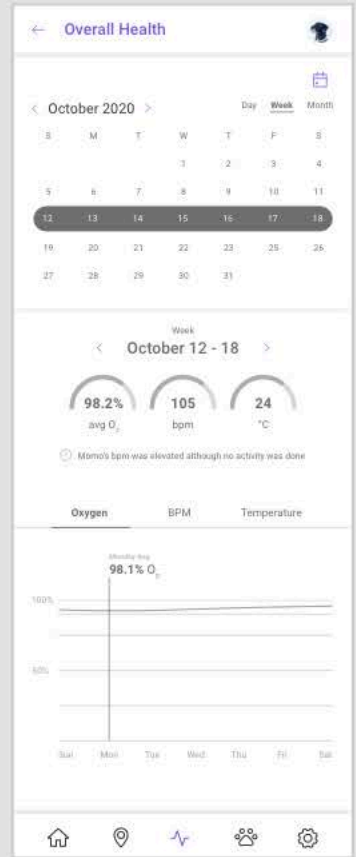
← Overall Health

< October 2020 >

Day Week Month

| S | M | T | W | T | F | S |
|---|---|---|---|---|---|---|
| | | | 1 | 2 | 3 | 4 |
| 5 | 6 | 7 | 8 | 9 | 10 | 11 |
| 12 | 13 | 14 | 15 | 16 | 17 | 18 |
| 19 | 20 | 21 | 22 | 23 | 25 | 26 |
| 27 | 28 | 29 | 30 | 31 | | |

Week
< October 12 - 18 >

98.2% avg $O_2$

105 bpm

24 °C

Momo's bpm was elevated although no activity was done

Oxygen BPM Temperature

Monday Avg
98.1% $O_2$

100%

50%

Sun Mon Tue Wed Thu Fri Sat